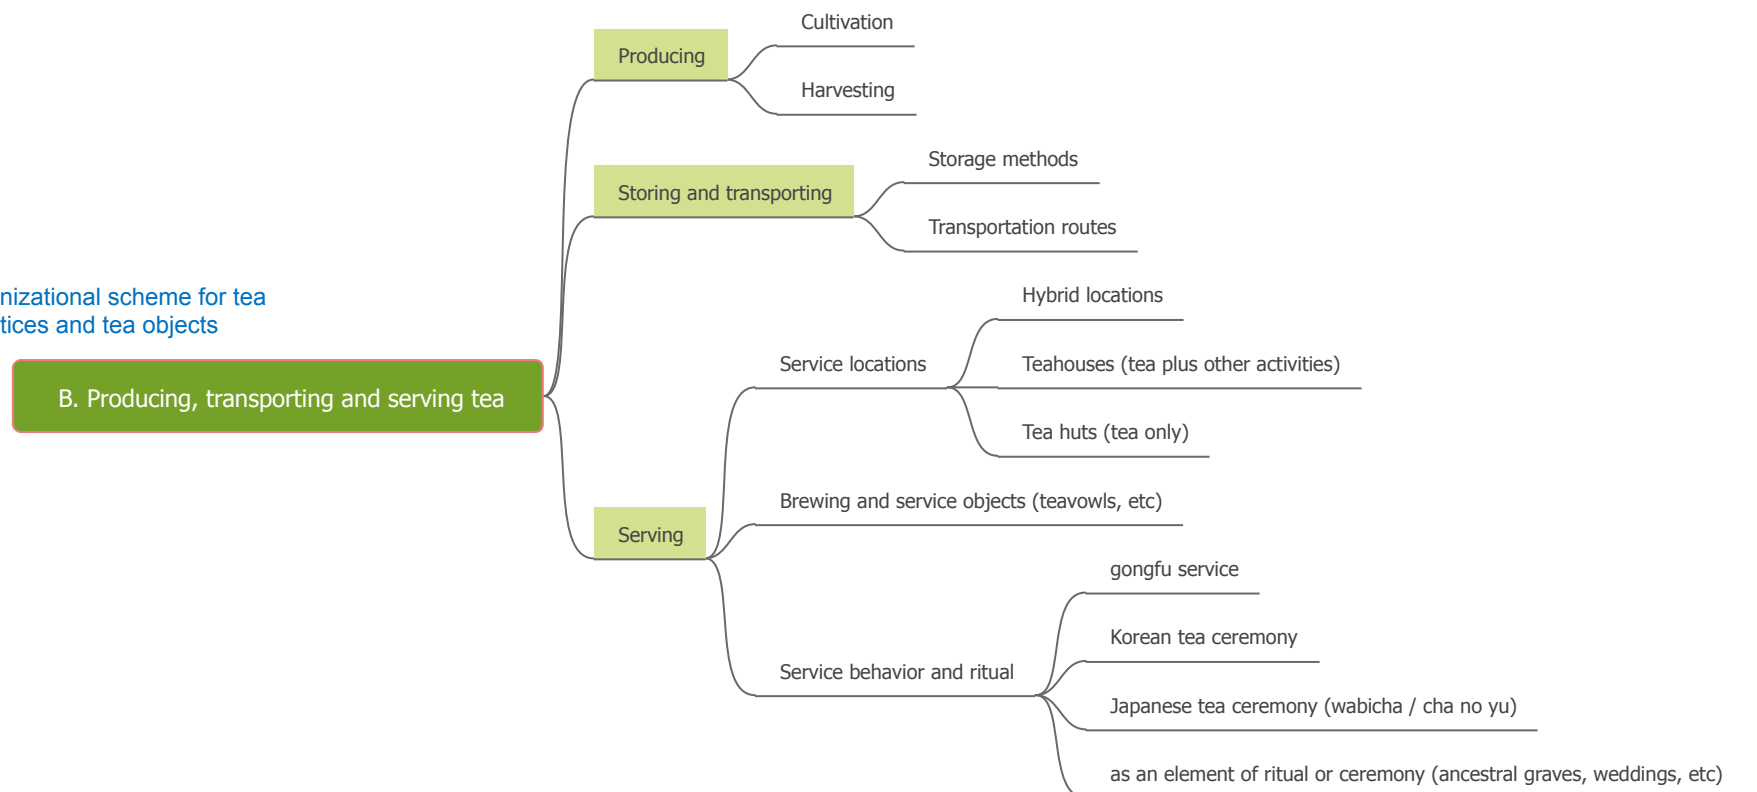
nizational scheme for tea
tices and tea objects

B. Producing, transporting and serving tea

Producing

Cultivation

Harvesting

Storing and transporting

Storage methods

Transportation routes

Serving

Service locations

Hybrid locations

Teahouses (tea plus other activities)

Tea huts (tea only)

Brewing and service objects (teavowls, etc)

Service behavior and ritual

gongfu service

Korean tea ceremony

Japanese tea ceremony (wabicha / cha no yu)

as an element of ritual or ceremony (ancestral graves, weddings, etc)